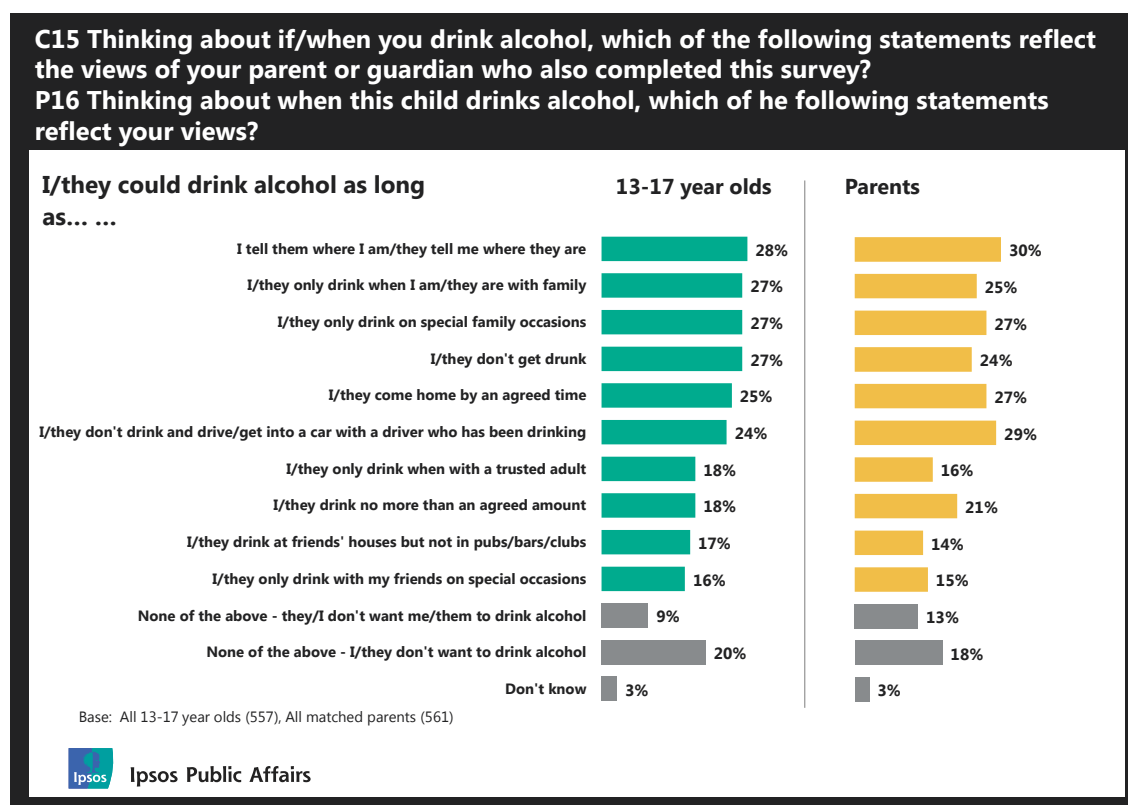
C15 Thinking about if/when you drink alcohol, which of the following statements reflect the views of your parent or guardian who also completed this survey?
P16 Thinking about when this child drinks alcohol, which of he following statements reflect your views?

I/they could drink alcohol as long as... ...

| | 13-17 year olds | Parents |
|---|---|---|
| I tell them where I am/they tell me where they are | 28% | 30% |
| I/they only drink when I am/they are with family | 27% | 25% |
| I/they only drink on special family occasions | 27% | 27% |
| I/they don't get drunk | 27% | 24% |
| I/they come home by an agreed time | 25% | 27% |
| I/they don't drink and drive/get into a car with a driver who has been drinking | 24% | 29% |
| I/they only drink when with a trusted adult | 18% | 16% |
| I/they drink no more than an agreed amount | 18% | 21% |
| I/they drink at friends' houses but not in pubs/bars/clubs | 17% | 14% |
| I/they only drink with my friends on special occasions | 16% | 15% |
| None of the above - they/I don't want me/them to drink alcohol | 9% | 13% |
| None of the above - I/they don't want to drink alcohol | 20% | 18% |
| Don't know | 3% | 3% |

Base: All 13-17 year olds (557), All matched parents (561)

Ipsos
Ipsos Public Affairs